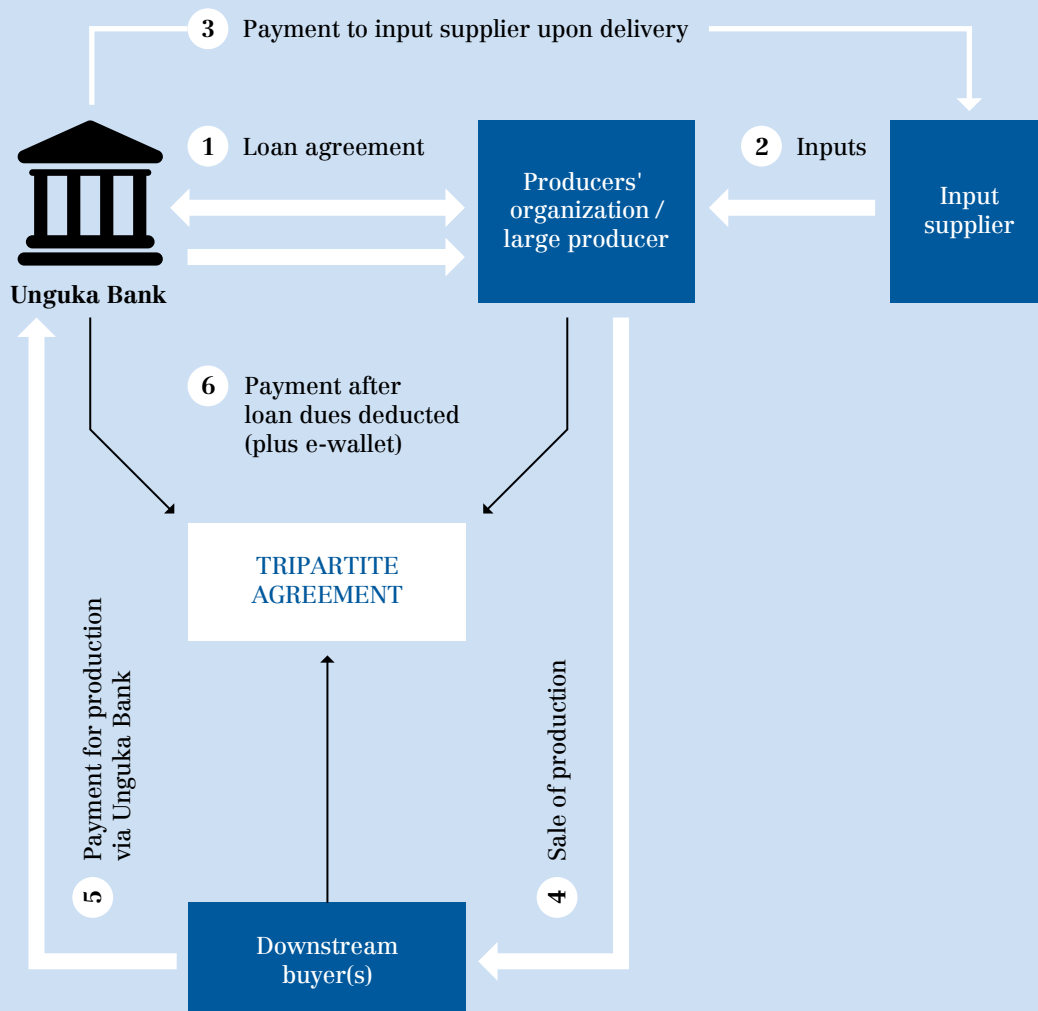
3 Payment to input supplier upon delivery

1 Loan agreement

Producers' organization / large producer

2 Inputs

Input supplier

Unguka Bank

6 Payment after loan dues deducted (plus e-wallet)

TRIPARTITE AGREEMENT

Payment for production via Unguka Bank

5

Sale of production

4

Downstream buyer(s)